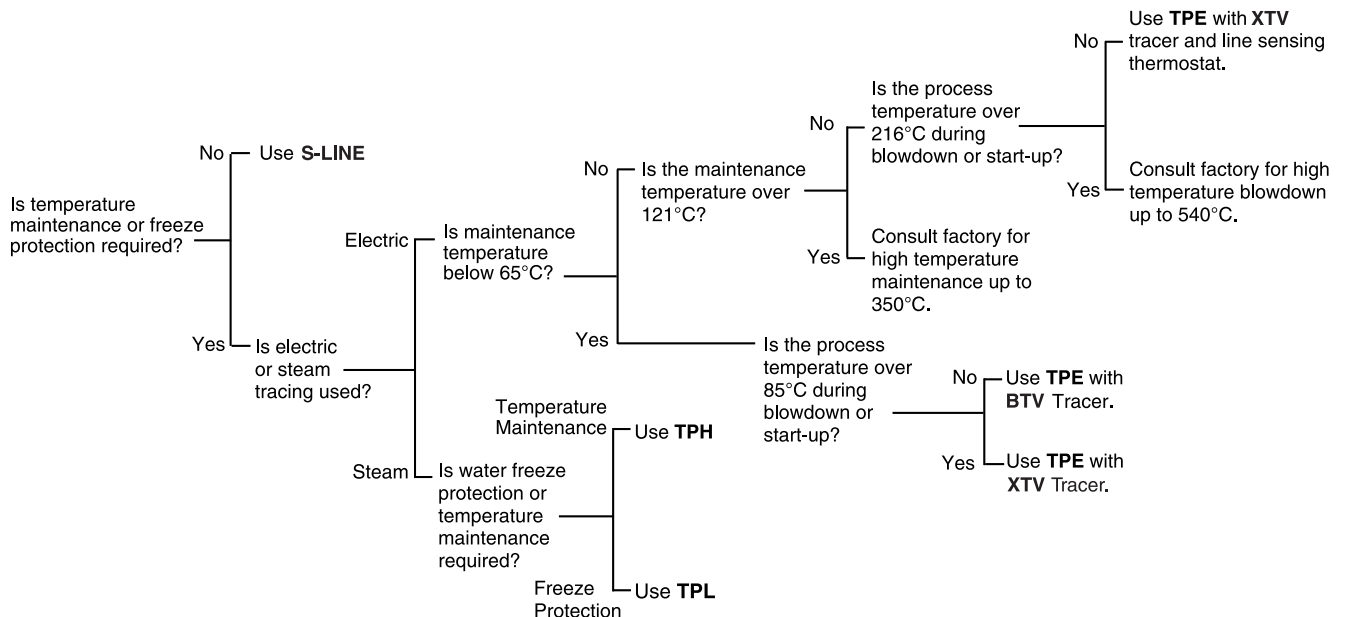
Is temperature maintenance or freeze protection required?

No Use S-LINE

Yes Is electric or steam tracing used?

Electric Is maintenance temperature below 65°C?

No Is the maintenance temperature over 121°C?

No Is the process temperature over 216°C during blowdown or start-up?

No Use TPE with XTV tracer and line sensing thermostat.

Yes Consult factory for high temperature blowdown up to 540°C.

Yes Consult factory for high temperature maintenance up to 350°C.

Yes Is the process temperature over 85°C during blowdown or start-up?

No Use TPE with BTV Tracer.

Yes Use TPE with XTV Tracer.

Steam Is water freeze protection or temperature maintenance required?

Temperature Maintenance Use TPH

Freeze Protection Use TPL